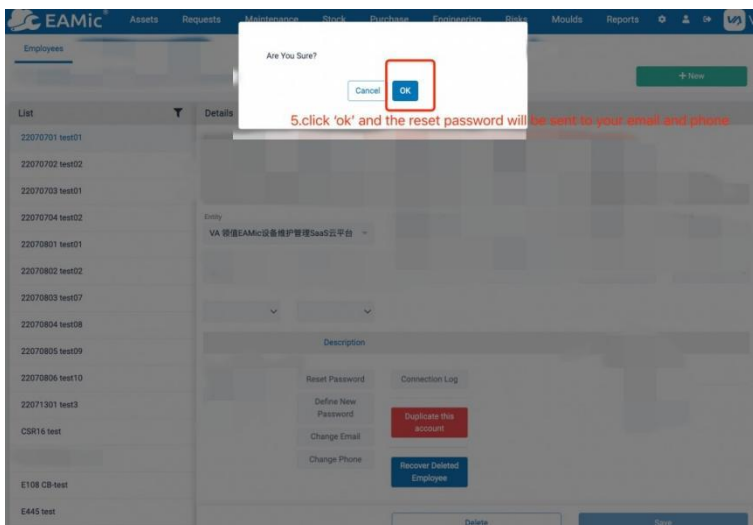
EAMic Assets Requests Maintenance Stock Purchase Engineering Risks Moulds Reports

Employees

+ New

Are You Sure?

Cancel OK

5.click 'ok' and the reset password will be sent to your email and phone

List

Details

22070701 test01

22070702 test02

22070703 test01

22070704 test02

22070801 test01

22070802 test02

22070803 test07

22070804 test08

22070805 test09

22070806 test10

22071301 test3

CSR16 test

E108 CB-test

E445 test

Entity

VA 领值EAMic设备维护管理SaaS云平台

Description

Reset Password

Connection Log

Define New Password

Duplicate this account

Change Email

Change Phone

Recover Deleted Employee

Delete

Save